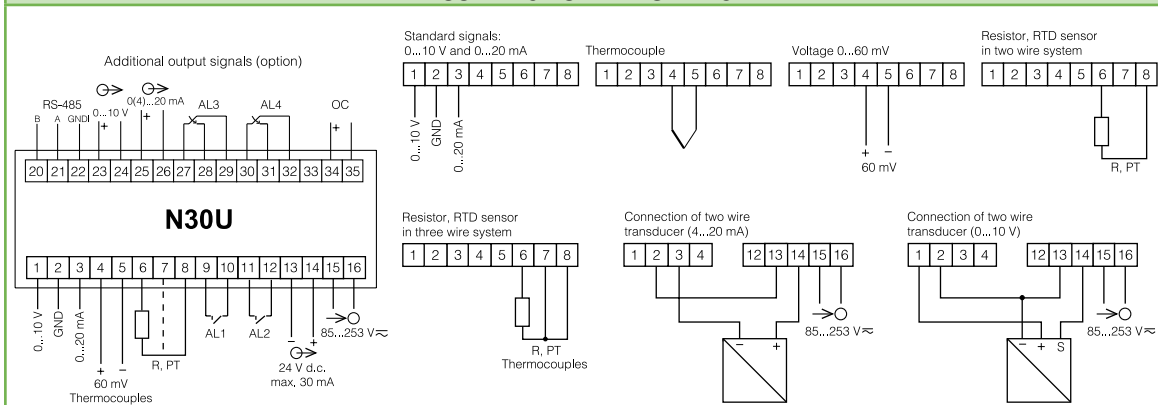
Additional output signals (option)

RS-485
B A GNDI
0...10 V
0(4)...20 mA
AL3
AL4
OC
+
+
+

| 20 | 21 | 22 | 23 | 24 | 25 | 26 | 27 | 28 | 29 | 30 | 31 | 32 | 33 | 34 | 35 |
|---|---|---|---|---|---|---|---|---|---|---|---|---|---|---|---|

N30U

| 1 | 2 | 3 | 4 | 5 | 6 | 7 | 8 | 9 | 10 | 11 | 12 | 13 | 14 | 15 | 16 |
|---|---|---|---|---|---|---|---|---|---|---|---|---|---|---|---|

0...10 V
GND
0...20 mA
+
–
60 mV
Thermocouples
R, PT
AL1
AL2
–
+
24 V d.c.
max. 30 mA
85...253 V≂

Standard signals:
0...10 V and 0...20 mA

| 1 | 2 | 3 | 4 | 5 | 6 | 7 | 8 |
|---|---|---|---|---|---|---|---|

0...10 V
GND
0...20 mA

Thermocouple

| 1 | 2 | 3 | 4 | 5 | 6 | 7 | 8 |
|---|---|---|---|---|---|---|---|

Voltage 0...60 mV

| 1 | 2 | 3 | 4 | 5 | 6 | 7 | 8 |
|---|---|---|---|---|---|---|---|

+
–
60 mV

Resistor, RTD sensor
in two wire system

| 1 | 2 | 3 | 4 | 5 | 6 | 7 | 8 |
|---|---|---|---|---|---|---|---|

R, PT

Resistor, RTD sensor
in three wire system

| 1 | 2 | 3 | 4 | 5 | 6 | 7 | 8 |
|---|---|---|---|---|---|---|---|

R, PT
Thermocouples

Connection of two wire
transducer (4...20 mA)

| 1 | 2 | 3 | 4 | 12 | 13 | 14 | 15 | 16 |
|---|---|---|---|---|---|---|---|---|

85...253 V≂
–
+

Connection of two wire
transducer (0...10 V)

| 1 | 2 | 3 | 4 | 12 | 13 | 14 | 15 | 16 |
|---|---|---|---|---|---|---|---|---|

85...253 V≂
–
+
S